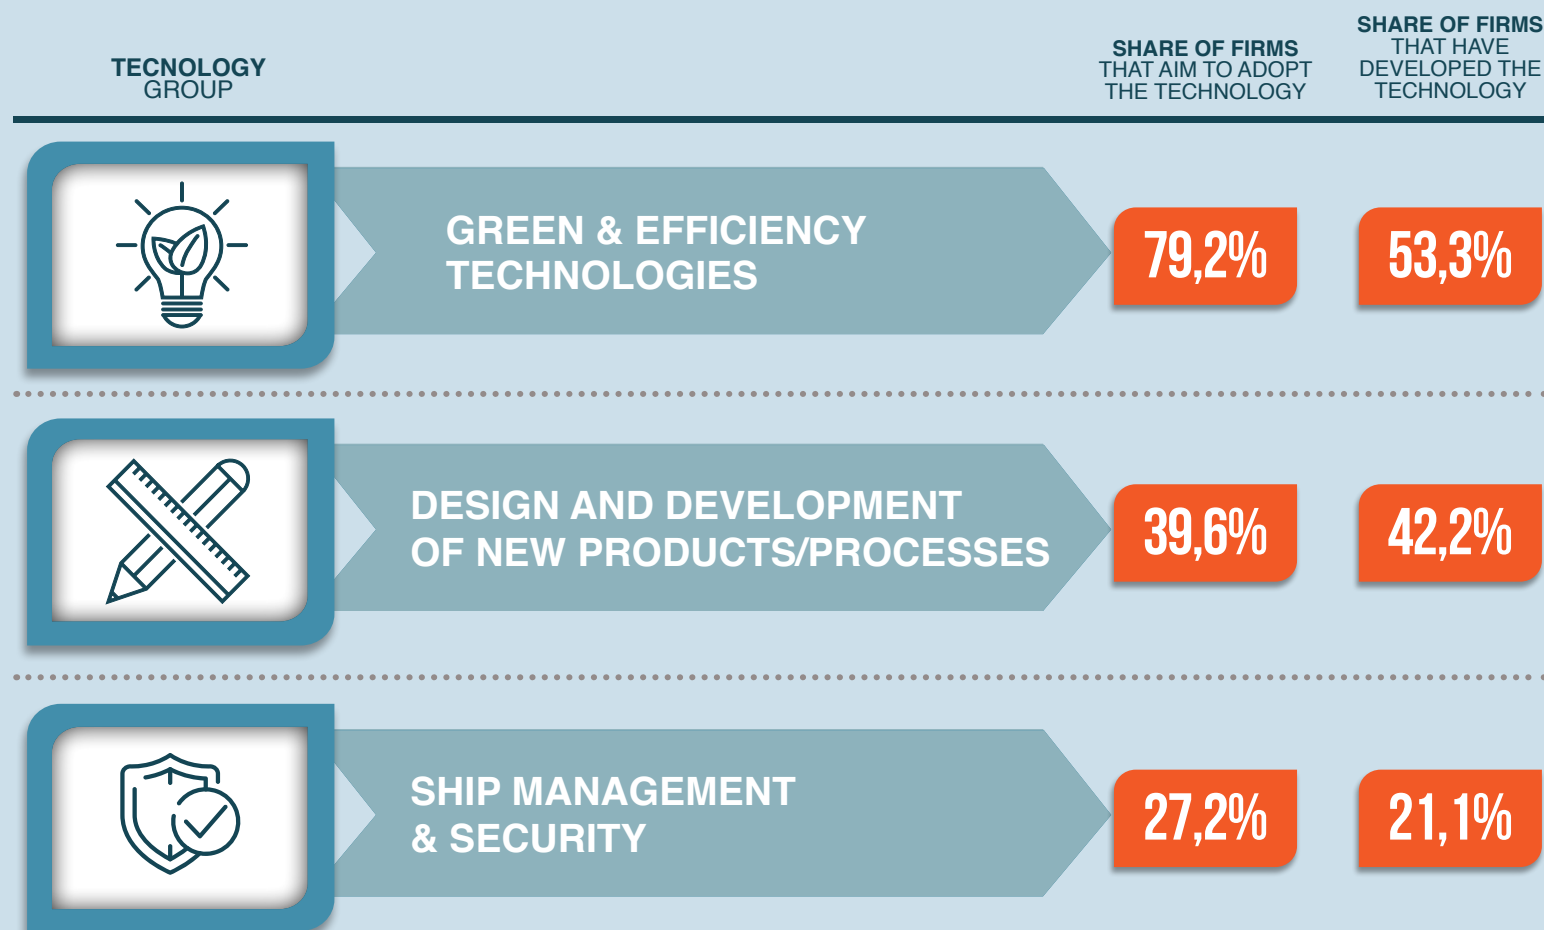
| TECNOLOGY GROUP | SHARE OF FIRMS THAT AIM TO ADOPT THE TECHNOLOGY | SHARE OF FIRMS THAT HAVE DEVELOPED THE TECHNOLOGY |
|---|---|---|
| GREEN & EFFICIENCY TECHNOLOGIES | 79,2% | 53,3% |
| DESIGN AND DEVELOPMENT OF NEW PRODUCTS/PROCESSES | 39,6% | 42,2% |
| SHIP MANAGEMENT & SECURITY | 27,2% | 21,1% |